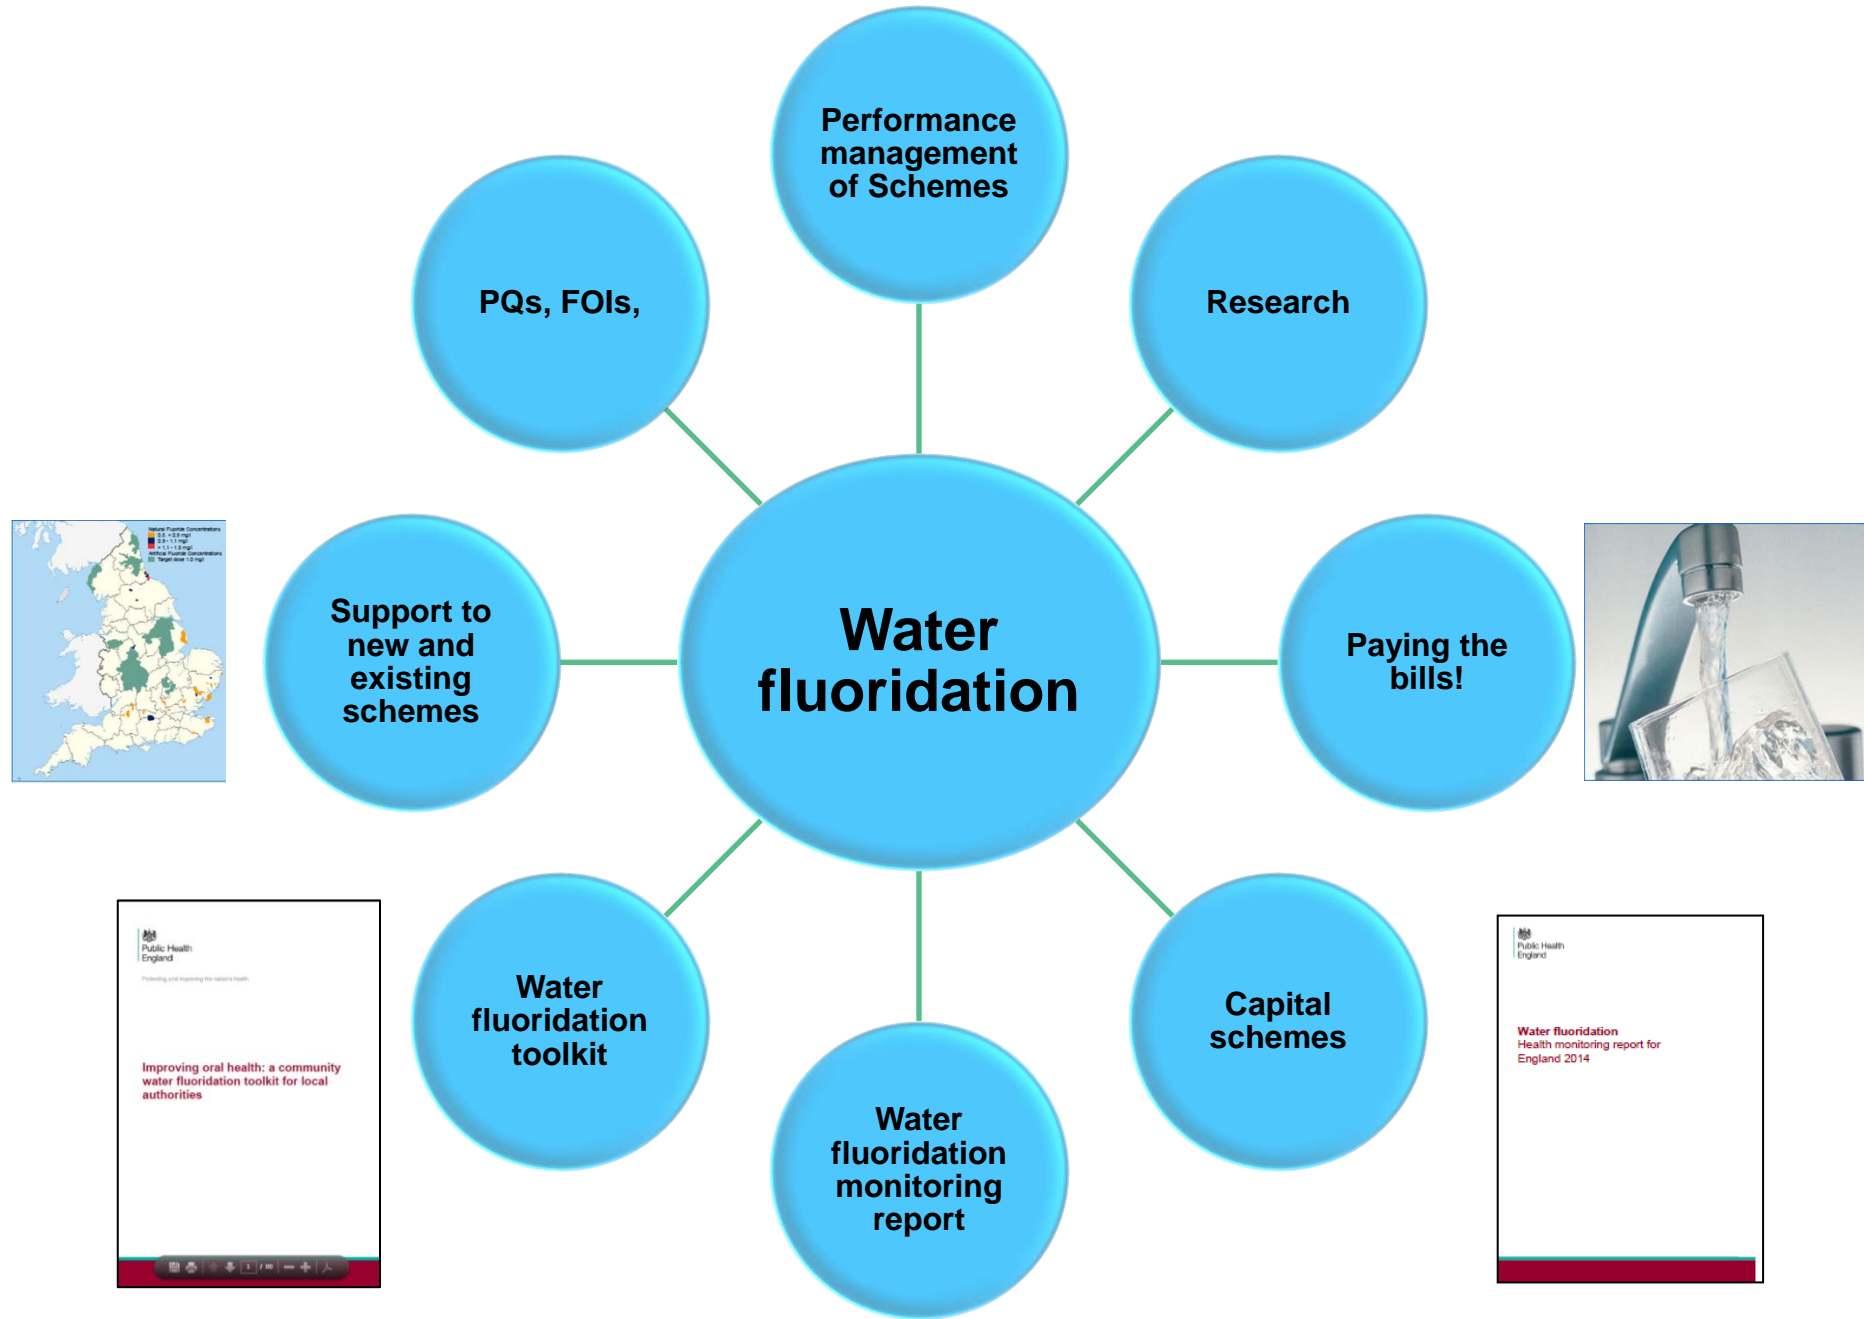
Performance management of Schemes

PQs, FOIs,

Research

Water fluoridation

Support to new and existing schemes

Paying the bills!

Water fluoridation toolkit

Capital schemes

Water fluoridation monitoring report

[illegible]

Public Health England

Protecting and improving the nation's health

Improving oral health: a community water fluoridation toolkit for local authorities

Public Health England

Water fluoridation
Health monitoring report for England 2014